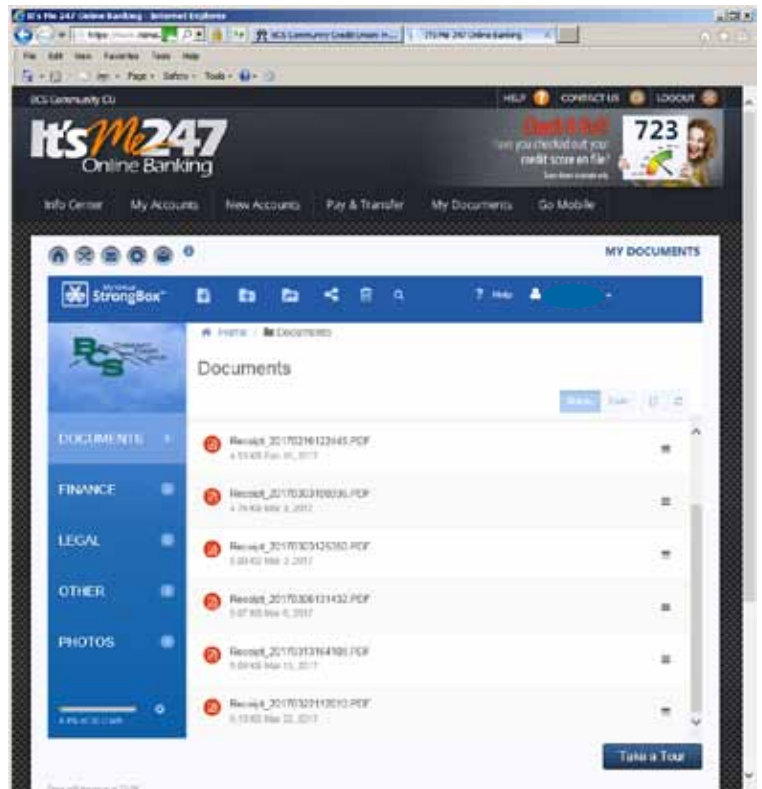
It's Me 247 Online Banking - Internet Explorer

https:// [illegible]

BCS Community Credit Union in... | It's Me 247 Online Banking

File Edit View Favorites Tools Help

Page ▾ Safety ▾ Tools ▾

BCS Community CU

HELP CONTACT US LOGOUT

It's Me 247 Online Banking

Check it Out!

Have you checked out your credit score on file?

723

Info Center | My Accounts | New Accounts | Pay & Transfer | My Documents | Go Mobile

MY DOCUMENTS

StrongBox

? Help

Home / Documents

Documents

DOCUMENTS

FINANCE

LEGAL

OTHER

PHOTOS

Receipt_20170216123445.PDF
4.53 KB Feb 16, 2017

Receipt_20170303100030.PDF
4.76 KB Mar 3, 2017

Receipt_20170303125350.PDF
5.89 KB Mar 3, 2017

Receipt_20170306131432.PDF
5.07 KB Mar 6, 2017

Receipt_20170313164100.PDF
5.69 KB Mar 13, 2017

Receipt_20170321113010.PDF
5.15 KB Mar 22, 2017

Take a Tour